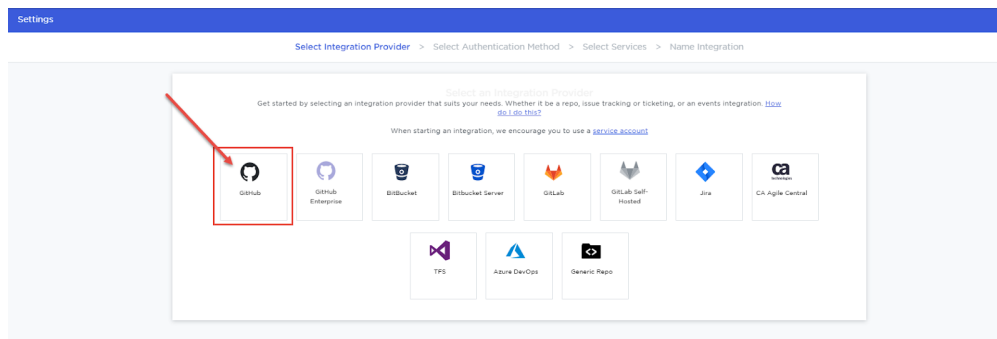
Settings

Select Integration Provider > Select Authentication Method > Select Services > Name Integration

Select an Integration Provider

Get started by selecting an integration provider that suits your needs. Whether it be a repo, issue tracking or ticketing, or an events integration. How do I do this?

When starting an integration, we encourage you to use a service account

GitHub

GitHub Enterprise

BitBucket

Bitbucket Server

GitLab

GitLab Self-Hosted

Jira

ca technologies

CA Agile Central

TFS

Azure DevOps

Generic Repo